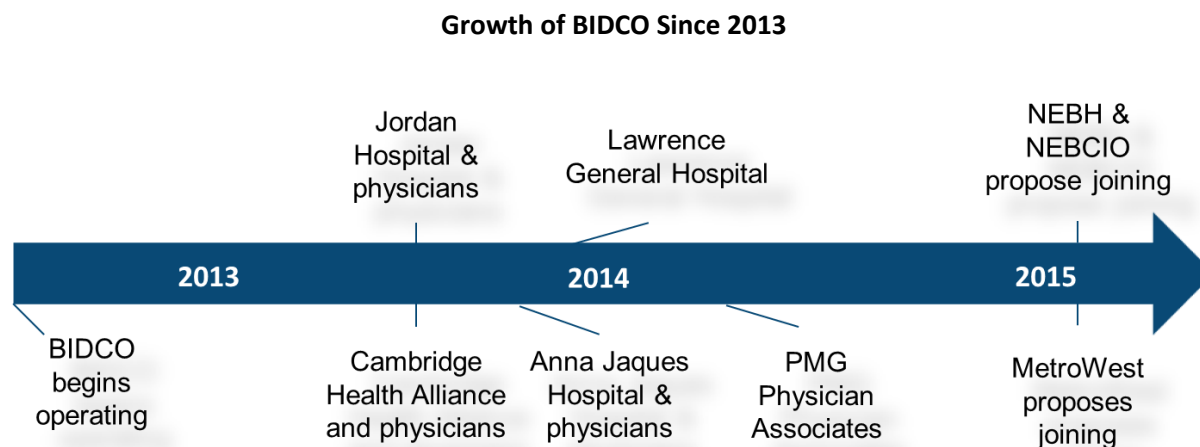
Growth of BIDCO Since 2013

Jordan Hospital & physicians

Lawrence General Hospital

NEBH & NEBCIO propose joining

2013

2014

2015

BIDCO begins operating

Cambridge Health Alliance and physicians

Anna Jaques Hospital & physicians

PMG Physician Associates

MetroWest proposes joining